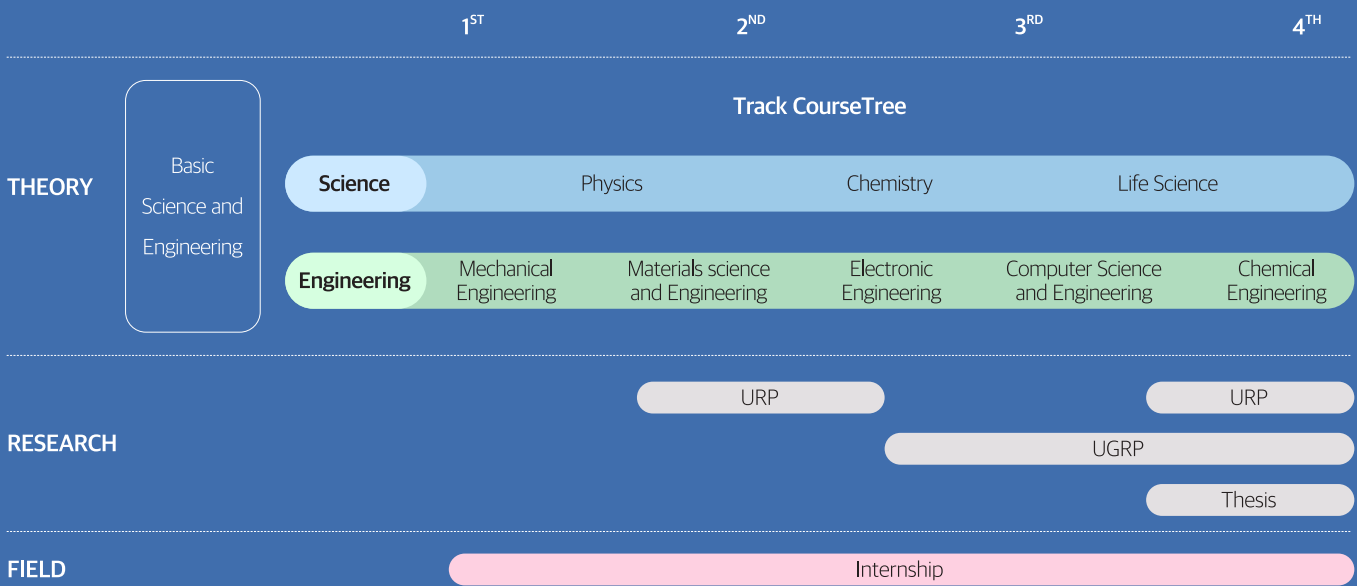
$1^{ST}$ $2^{ND}$ $3^{RD}$ $4^{TH}$

THEORY

Basic Science and Engineering

Track CourseTree

Science Physics Chemistry Life Science

Engineering Mechanical Engineering Materials science and Engineering Electronic Engineering Computer Science and Engineering Chemical Engineering

RESEARCH

URP URP

UGRP

Thesis

FIELD

Internship